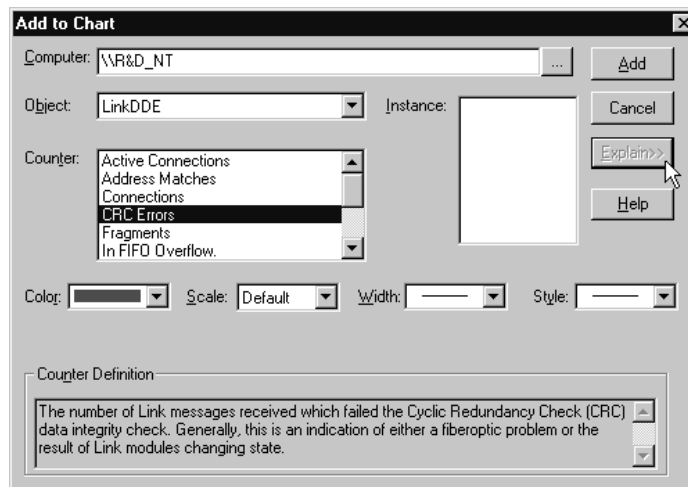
Add to Chart

Computer: \\R&D_NT

...

Add

Object: LinkDDE

Instance:

Cancel

Counter: Active Connections
Address Matches
Connections
CRC Errors
Fragments
In FIFO Overflow.

Explain>>

Help

Color:

Scale: Default

Width:

Style:

Counter Definition

The number of Link messages received which failed the Cyclic Redundancy Check (CRC) data integrity check. Generally, this is an indication of either a fiberoptic problem or the result of Link modules changing state.